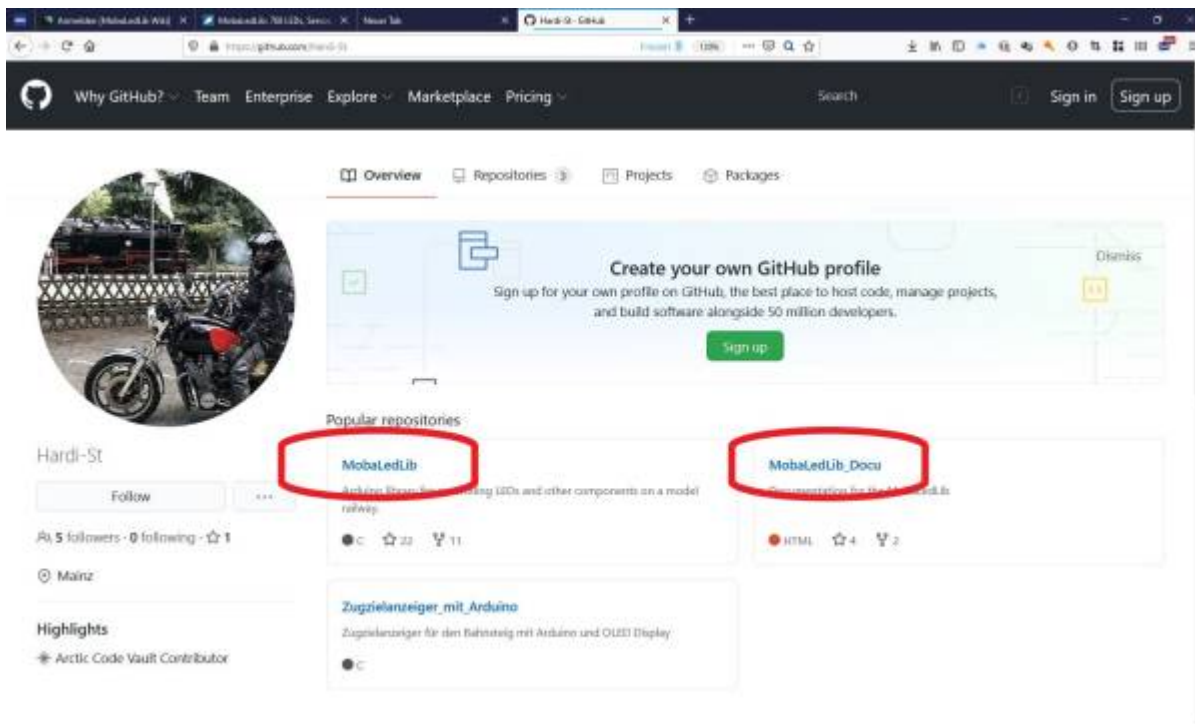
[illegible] | MobaLedLib 768 LEDs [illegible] | Neuer Tab | Hardi-St · GitHub

https://github.com/Hardi-St

Why GitHub? Team Enterprise Explore Marketplace Pricing

Search

Sign in Sign up

Overview Repositories 3 Projects Packages

Create your own GitHub profile

Sign up for your own profile on GitHub, the best place to host code, manage projects, and build software alongside 50 million developers.

Sign up

Dismiss

Hardi-St

Follow

5 followers · 0 following · 1

Mainz

Highlights

Arctic Code Vault Contributor

Popular repositories

MobaLedLib

Arduino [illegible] LEDs and other components on a model railway.

C 22 11

MobaLedLib_Docu

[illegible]

HTML 4 2

Zugzielanzeiger_mit_Arduino

Zugzielanzeiger für den Bahnsteig mit Arduino und OLED Display

C